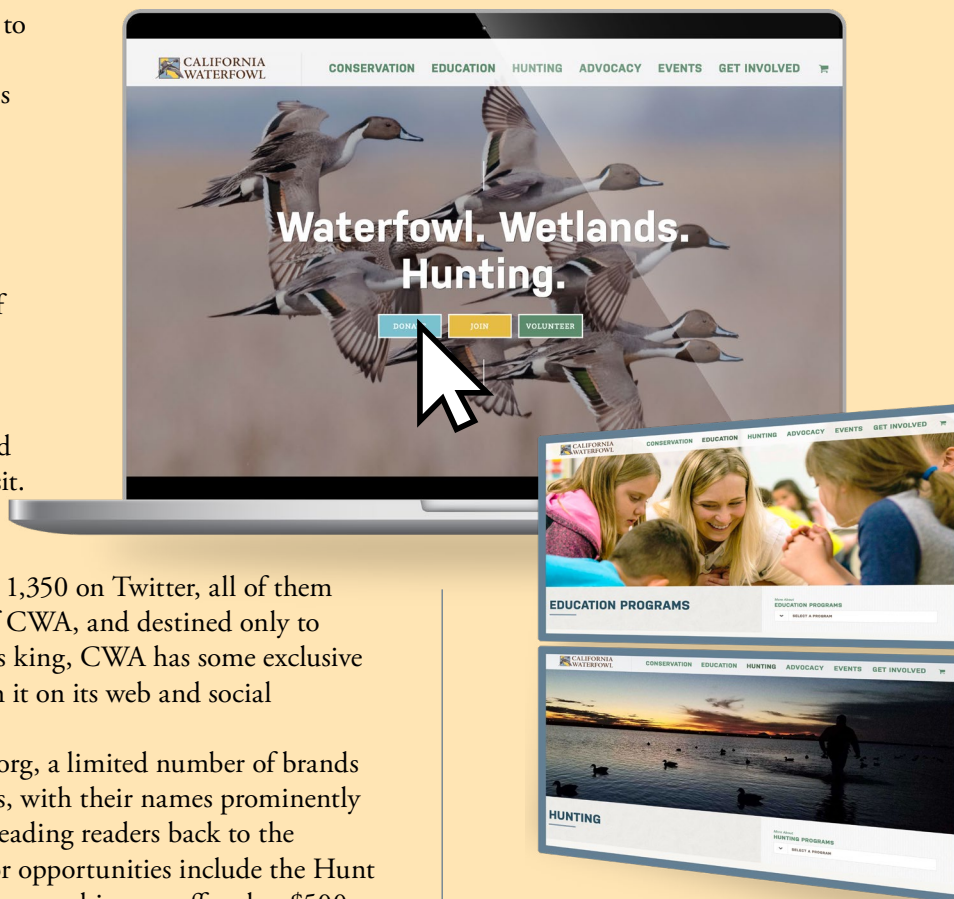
to

s

f

d
sit.

CALIFORNIA WATERFOWL

CONSERVATION EDUCATION HUNTING ADVOCACY EVENTS GET INVOLVED

Waterfowl. Wetlands. Hunting.

DONA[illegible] JOIN VOLUNTEER

CALIFORNIA WATERFOWL

CONSERVATION EDUCATION HUNTING ADVOCACY EVENTS GET INVOLVED

EDUCATION PROGRAMS

More About
EDUCATION PROGRAMS

SELECT A PROGRAM

CALIFORNIA WATERFOWL

CONSERVATION EDUCATION HUNTING ADVOCACY EVENTS GET INVOLVED

HUNTING

More About
HUNTING PROGRAMS

SELECT A PROGRAM

1,350 on Twitter, all of them
CWA, and destined only to
s king, CWA has some exclusive
n it on its web and social

org, a limited number of brands
s, with their names prominently
eading readers back to the
r opportunities include the Hunt
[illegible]